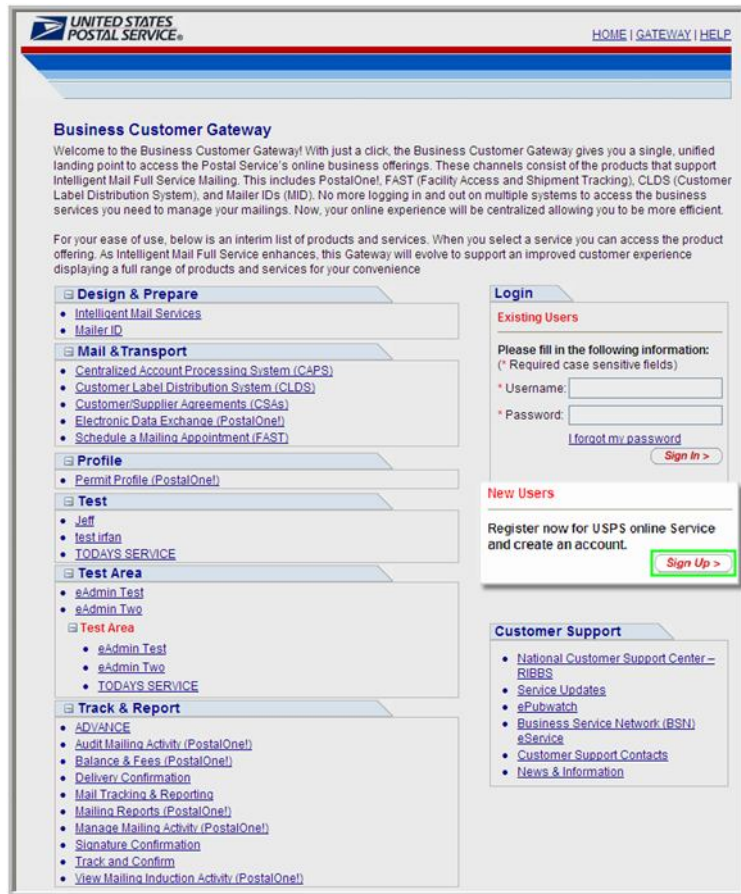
UNITED STATES POSTAL SERVICE®

HOME | GATEWAY | HELP

Business Customer Gateway

Welcome to the Business Customer Gateway! With just a click, the Business Customer Gateway gives you a single, unified landing point to access the Postal Service's online business offerings. These channels consist of the products that support Intelligent Mail Full Service Mailing. This includes PostalOne!, FAST (Facility Access and Shipment Tracking), CLDS (Customer Label Distribution System), and Mailer IDs (MID). No more logging in and out on multiple systems to access the business services you need to manage your mailings. Now, your online experience will be centralized allowing you to be more efficient.

For your ease of use, below is an interim list of products and services. When you select a service you can access the product offering. As Intelligent Mail Full Service enhances, this Gateway will evolve to support an improved customer experience displaying a full range of products and services for your convenience

⊟ Design & Prepare
• Intelligent Mail Services
• Mailer ID

⊟ Mail & Transport
• Centralized Account Processing System (CAPS)
• Customer Label Distribution System (CLDS)
• Customer/Supplier Agreements (CSAs)
• Electronic Data Exchange (PostalOne!)
• Schedule a Mailing Appointment (FAST)

⊟ Profile
• Permit Profile (PostalOne!)

⊟ Test
• Jeff
• test irfan
• TODAYS SERVICE

⊟ Test Area
• eAdmin Test
• eAdmin Two
⊟ Test Area
• eAdmin Test
• eAdmin Two
• TODAYS SERVICE

⊟ Track & Report
• ADVANCE
• Audit Mailing Activity (PostalOne!)
• Balance & Fees (PostalOne!)
• Delivery Confirmation
• Mail Tracking & Reporting
• Mailing Reports (PostalOne!)
• Manage Mailing Activity (PostalOne!)
• Signature Confirmation
• Track and Confirm
• View Mailing Induction Activity (PostalOne!)

Login
Existing Users
Please fill in the following information:
(* Required case sensitive fields)
* Username:
* Password:
I forgot my password
Sign In >

New Users
Register now for USPS online Service and create an account.
Sign Up >

Customer Support
• National Customer Support Center – RIBBS
• Service Updates
• ePubwatch
• Business Service Network (BSN) eService
• Customer Support Contacts
• News & Information